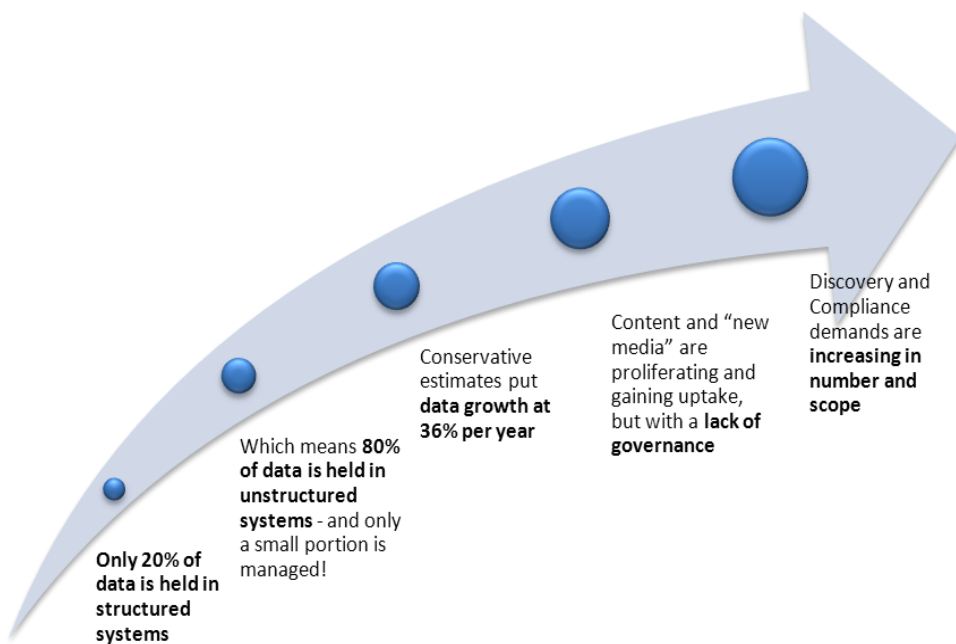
Only 20% of data is held in structured systems

Which means 80% of data is held in unstructured systems - and only a small portion is managed!

Conservative estimates put data growth at 36% per year

Content and "new media" are proliferating and gaining uptake, but with a lack of governance

Discovery and Compliance demands are increasing in number and scope